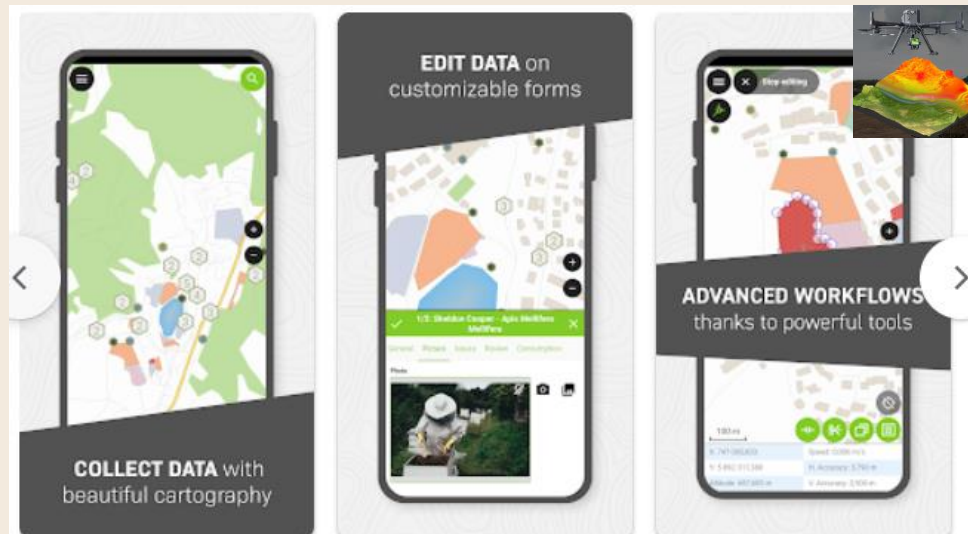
COLLECT DATA with beautiful cartography

EDIT DATA on customizable forms

1/2: Sheldon Cooper - Apis Mellifera Mellifera

General Pictures Issues Review Consumption

Photo

Stop editing

ADVANCED WORKFLOWS thanks to powerful tools

100 m

X: 747 085.803
Speed: 0.000 m/s
Y: 5 862 511.388
H. Accuracy: 3.760 m
Altitude: 487.885 m
V. Accuracy: 2.500 m